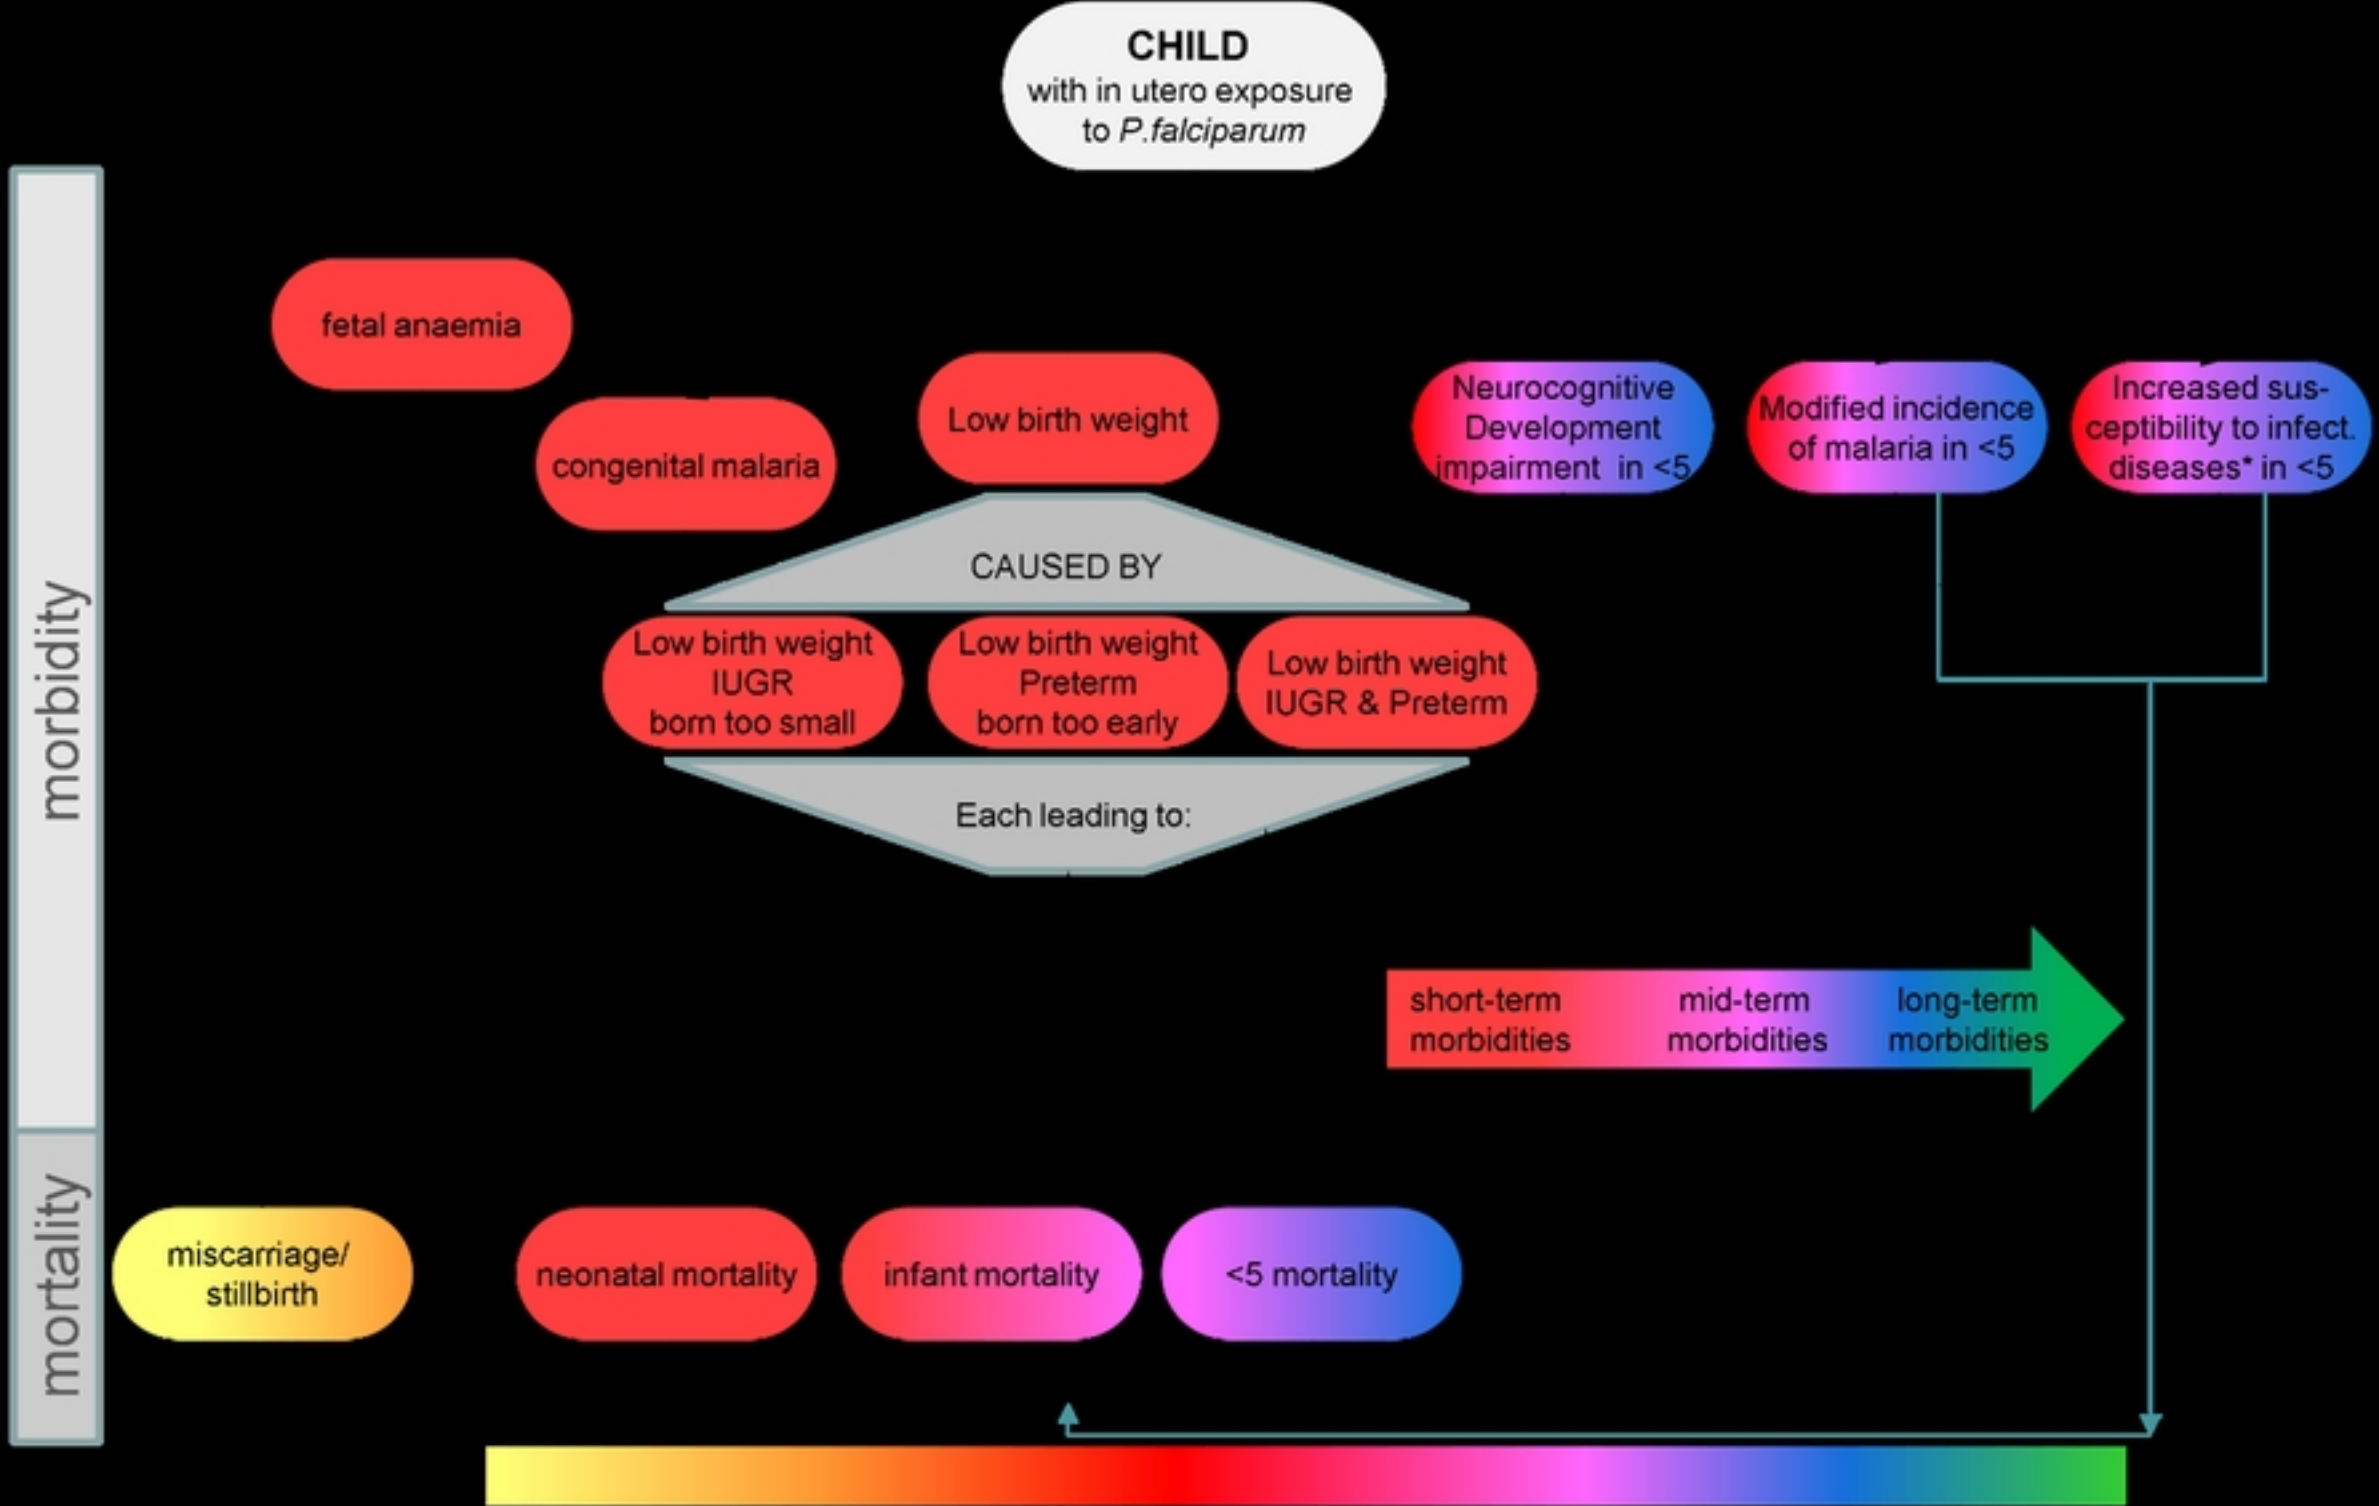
CHILD
with in utero exposure to *P.falciparum*

morbidity

mortality

fetal anaemia

congenital malaria

Low birth weight

Neurocognitive Development impairment in <5

Modified incidence of malaria in <5

Increased susceptibility to infect. diseases* in <5

CAUSED BY

Low birth weight
IUGR
born too small

Low birth weight
Preterm
born too early

Low birth weight
IUGR & Preterm

Each leading to:

short-term morbidities

mid-term morbidities

long-term morbidities

miscarriage/ stillbirth

neonatal mortality

infant mortality

<5 mortality